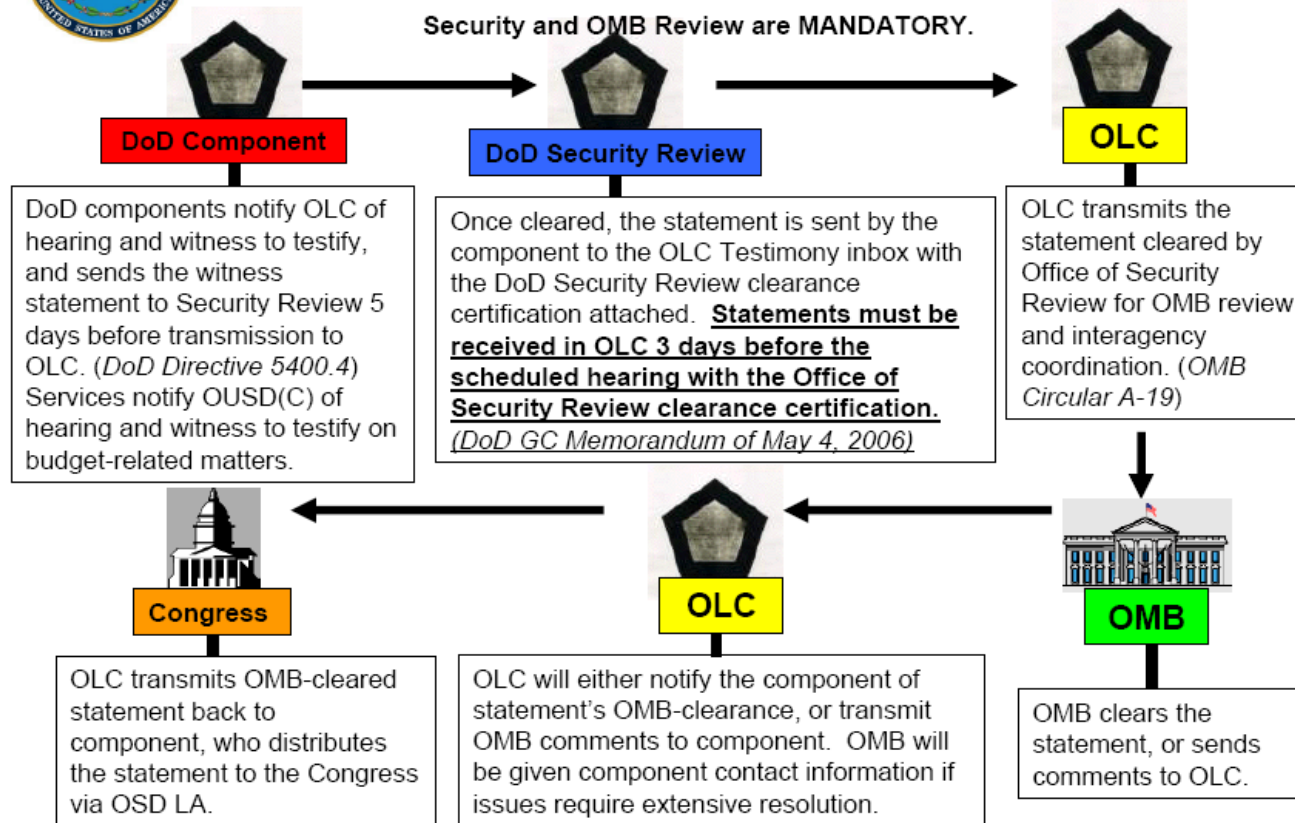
UNITED STATES OF AMERICA

Security and OMB Review are MANDATORY.

DoD Component

DoD components notify OLC of hearing and witness to testify, and sends the witness statement to Security Review 5 days before transmission to OLC. (*DoD Directive 5400.4*) Services notify OUSD(C) of hearing and witness to testify on budget-related matters.

DoD Security Review

Once cleared, the statement is sent by the component to the OLC Testimony inbox with the DoD Security Review clearance certification attached. **Statements must be received in OLC 3 days before the scheduled hearing with the Office of Security Review clearance certification.** *(DoD GC Memorandum of May 4, 2006)*

OLC

OLC transmits the statement cleared by Office of Security Review for OMB review and interagency coordination. (*OMB Circular A-19*)

OMB

OMB clears the statement, or sends comments to OLC.

OLC

OLC will either notify the component of statement's OMB-clearance, or transmit OMB comments to component. OMB will be given component contact information if issues require extensive resolution.

Congress

OLC transmits OMB-cleared statement back to component, who distributes the statement to the Congress via OSD LA.